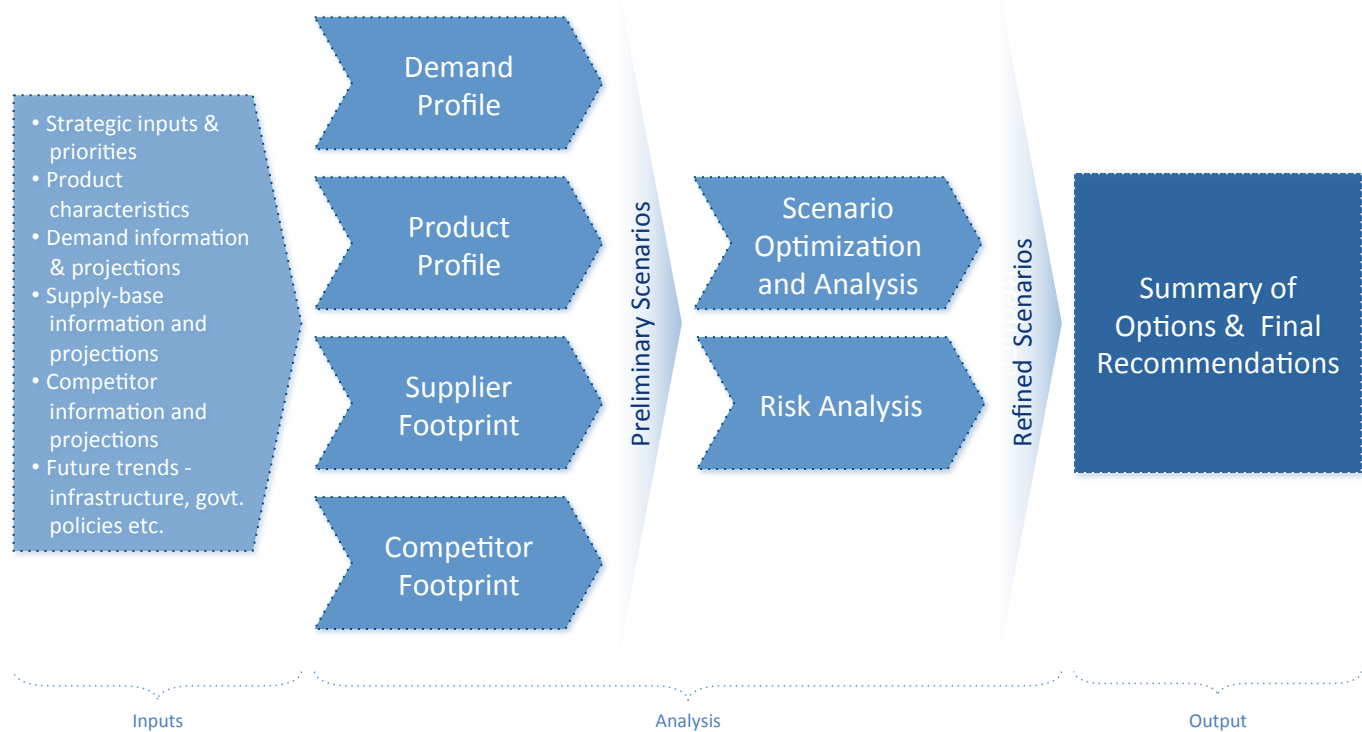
• Strategic inputs & priorities
• Product characteristics
• Demand information & projections
• Supply-base information and projections
• Competitor information and projections
• Future trends - infrastructure, govt. policies etc.

Demand Profile

Product Profile

Supplier Footprint

Competitor Footprint

Preliminary Scenarios

Scenario Optimization and Analysis

Risk Analysis

Refined Scenarios

Summary of Options & Final Recommendations

Inputs

Analysis

Output